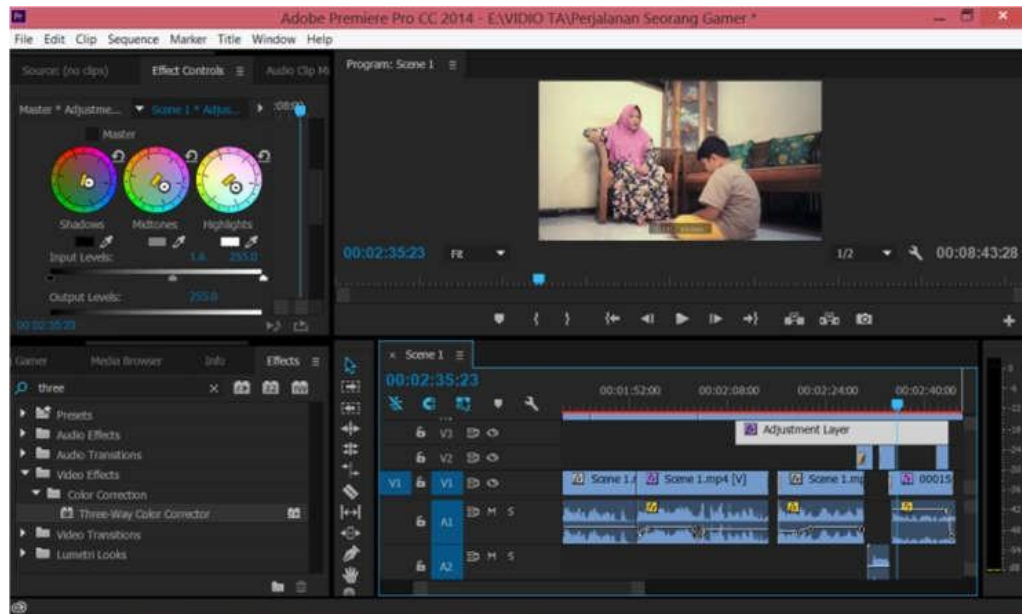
Adobe Premiere Pro CC 2014 - E:\VIDIO TA\Perjalanan Seorang Gamer *

File Edit Clip Sequence Marker Title Window Help

Source: (no clips) Effect Controls Audio Clip M

Program: Scene 1

Master * Adjustme... Scene 1 * Adjus... :08:00

Master

Shadows Midtones Highlights

Input Levels: 1.6 255.0

Output Levels: 255.0

00:02:35:23

00:02:35:23 Fit 1/2 00:08:43:28

Gamer Media Browser Info Effects

three

Presets
Audio Effects
Audio Transitions
Video Effects
Color Correction
Three-Way Color Corrector
Video Transitions
Lumetri Looks

Scene 1

00:02:35:23

00:01:52:00 00:02:08:00 00:02:24:00 00:02:40:00

V3
V2
V1 V1
A1 M S
A2 M S

Adjustment Layer

Scene 1.r Scene 1.mp4 [V] Scene 1.mp 00015